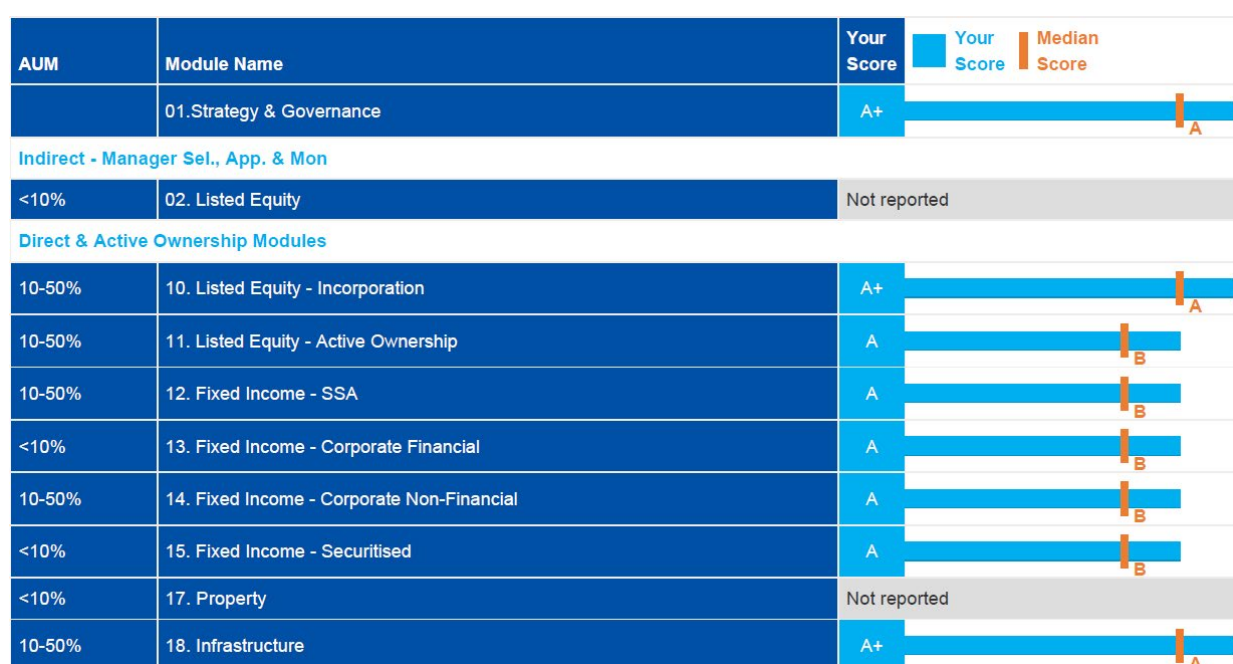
| AUM | Module Name | Your Score | Your Score / Median Score |
|---|---|---|---|
| | 01.Strategy & Governance | A+ | A |
| Indirect - Manager Sel., App. & Mon | | | |
| <10% | 02. Listed Equity | Not reported | |
| Direct & Active Ownership Modules | | | |
| 10-50% | 10. Listed Equity - Incorporation | A+ | A |
| 10-50% | 11. Listed Equity - Active Ownership | A | B |
| 10-50% | 12. Fixed Income - SSA | A | B |
| <10% | 13. Fixed Income - Corporate Financial | A | B |
| 10-50% | 14. Fixed Income - Corporate Non-Financial | A | B |
| <10% | 15. Fixed Income - Securitised | A | B |
| <10% | 17. Property | Not reported | |
| 10-50% | 18. Infrastructure | A+ | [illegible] |